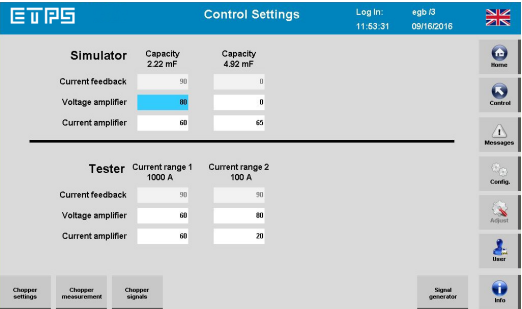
ETPS

Control Settings

Log In: 11:53:31

egb /3 09/16/2016

Simulator

Capacity 2.22 mF

Capacity 4.92 mF

| | | |
|---|---|---|
| Current feedback | 90 | 0 |
| Voltage amplifier | 80 | 0 |
| Current amplifier | 60 | 65 |

Tester

Current range 1 1000 A

Current range 2 100 A

| | | |
|---|---|---|
| Current feedback | 90 | 90 |
| Voltage amplifier | 60 | 80 |
| Current amplifier | 60 | 20 |

Home

Control

Messages

Config.

Adjust

User

Info

Chopper settings

Chopper measurement

Chopper signals

Signal generator